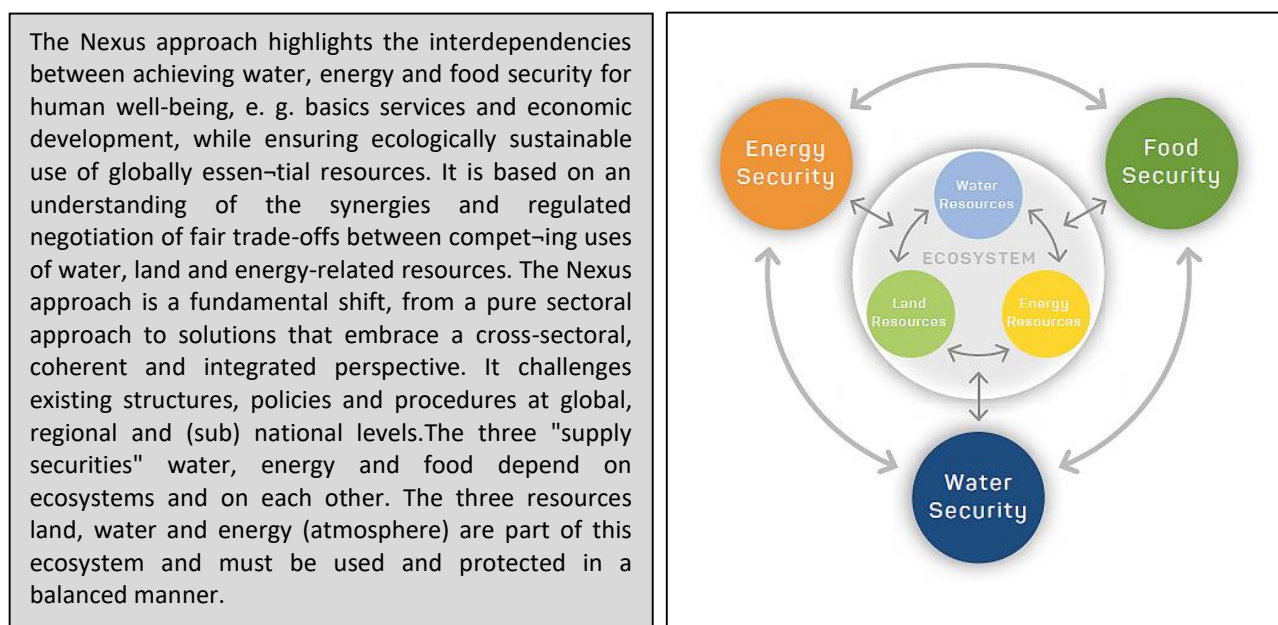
The Nexus approach highlights the interdependencies between achieving water, energy and food security for human well-being, e. g. basics services and economic development, while ensuring ecologically sustainable use of globally essen¬tial resources. It is based on an understanding of the synergies and regulated negotiation of fair trade-offs between compet¬ing uses of water, land and energy-related resources. The Nexus approach is a fundamental shift, from a pure sectoral approach to solutions that embrace a cross-sectoral, coherent and integrated perspective. It challenges existing structures, policies and procedures at global, regional and (sub) national levels.The three "supply securities" water, energy and food depend on ecosystems and on each other. The three resources land, water and energy (atmosphere) are part of this ecosystem and must be used and protected in a balanced manner.

Energy Security

Food Security

Water Resources

ECOSYSTEM

Land Resources

Energy Resources

Water Security